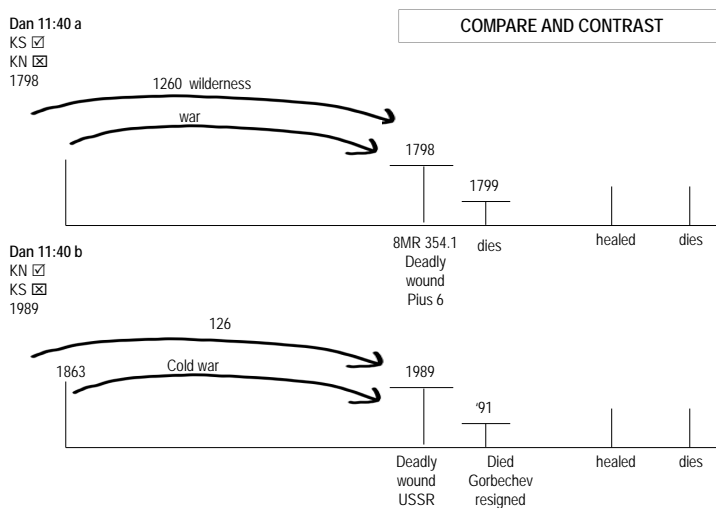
Dan 11:40 a
KS ☑
KN ☒
1798

COMPARE AND CONTRAST

1260 wilderness

war

1798

1799

8MR 354.1
Deadly
wound
Pius 6

dies

healed

dies

Dan 11:40 b
KN ☑
KS ☒
1989

126

1863

Cold war

1989

'91

Deadly
wound
USSR

Died
Gorbechev
resigned

healed

dies